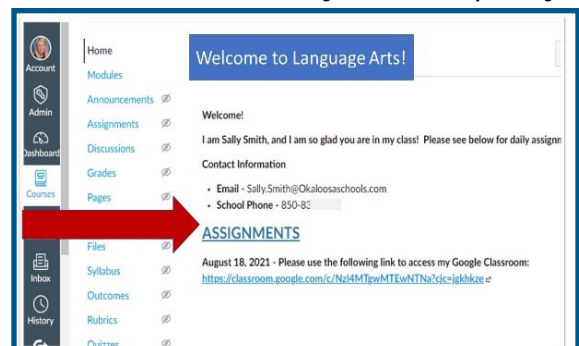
Account

Admin

Dashboard

Courses

Inbox

History

Home

Modules

Announcements

Assignments

Discussions

Grades

Pages

Files

Syllabus

Outcomes

Rubrics

Quizzes

Welcome to Language Arts!

Welcome!

I am Sally Smith, and I am so glad you are in my class! Please see below for daily assignm

Contact Information

- **Email** - Sally.Smith@Okaloosaschools.com
- **School Phone** - 850-83

ASSIGNMENTS

August 18, 2021 - Please use the following link to access my Google Classroom:
https://classroom.google.com/c/NzI4MTgwMTEwNTNa?cjc=jgkhkze